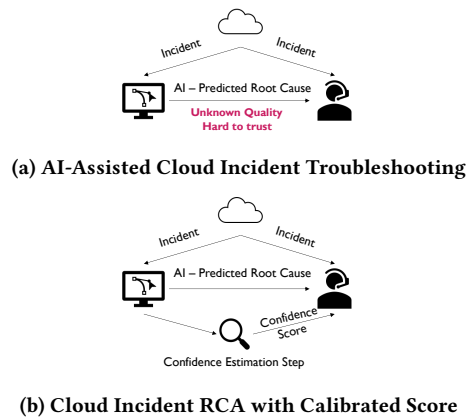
Incident

Incident

AI – Predicted Root Cause

Unknown Quality
Hard to trust

(a) AI-Assisted Cloud Incident Troubleshooting

Incident

Incident

AI – Predicted Root Cause

Confidence Score

Confidence Estimation Step

(b) Cloud Incident RCA with Calibrated Score